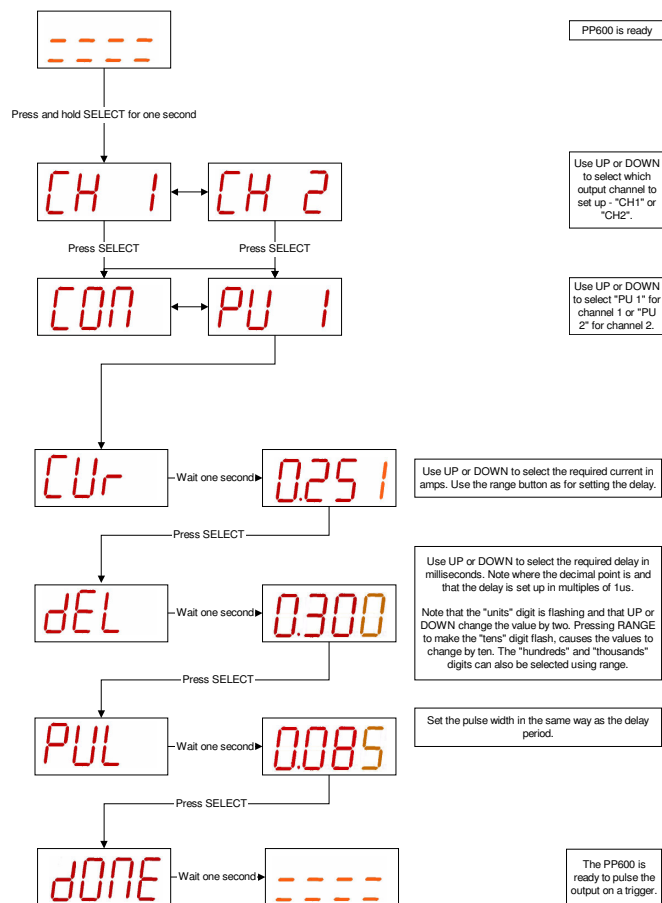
----

PP600 is ready

Press and hold SELECT for one second

CH 1

CH 2

Use UP or DOWN to select which output channel to set up - "CH1" or "CH2".

Press SELECT

Press SELECT

CON

PU 1

Use UP or DOWN to select "PU 1" for channel 1 or "PU 2" for channel 2.

CUr

Wait one second

0.251

Use UP or DOWN to select the required current in amps. Use the range button as for setting the delay.

Press SELECT

dEL

Wait one second

0.300

Use UP or DOWN to select the required delay in milliseconds. Note where the decimal point is and that the delay is set up in multiples of 1us.

Note that the "units" digit is flashing and that UP or DOWN change the value by two. Pressing RANGE to make the "tens" digit flash, causes the values to change by ten. The "hundreds" and "thousands" digits can also be selected using range.

Press SELECT

PUL

Wait one second

0.085

Set the pulse width in the same way as the delay period.

Press SELECT

dONE

Wait one second

----

The PP600 is ready to pulse the output on a trigger.